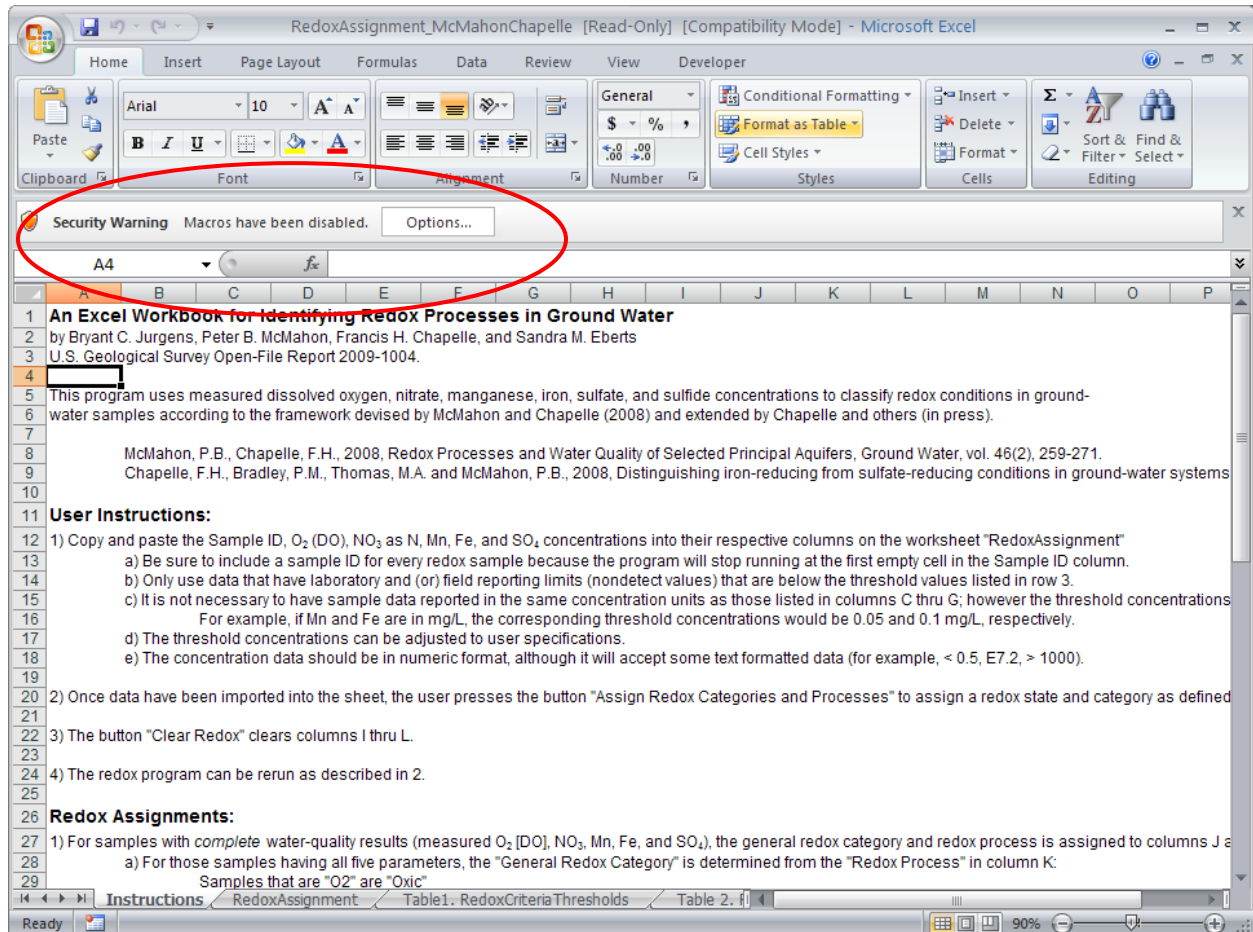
RedoxAssignment_McMahonChapelle [Read-Only] [Compatibility Mode] - Microsoft Excel

Home Insert Page Layout Formulas Data Review View Developer

Paste Clipboard Arial 10 B I U Font Alignment General $ % , .00 Number Conditional Formatting Format as Table Cell Styles Styles Insert Delete Format Cells Σ Sort & Filter Find & Select Editing

Security Warning Macros have been disabled. Options...

A4 $f_x$

A B C D E F G H I J K L M N O P

1 An Excel Workbook for Identifying Redox Processes in Ground Water
2 by Bryant C. Jurgens, Peter B. McMahon, Francis H. Chapelle, and Sandra M. Eberts
3 U.S. Geological Survey Open-File Report 2009-1004.
4
5 This program uses measured dissolved oxygen, nitrate, manganese, iron, sulfate, and sulfide concentrations to classify redox conditions in ground-
6 water samples according to the framework devised by McMahon and Chapelle (2008) and extended by Chapelle and others (in press).
7
8 McMahon, P.B., Chapelle, F.H., 2008, Redox Processes and Water Quality of Selected Principal Aquifers, Ground Water, vol. 46(2), 259-271.
9 Chapelle, F.H., Bradley, P.M., Thomas, M.A. and McMahon, P.B., 2008, Distinguishing iron-reducing from sulfate-reducing conditions in ground-water systems
10
11 User Instructions:
12 1) Copy and paste the Sample ID, $O_2$ (DO), $NO_3$ as N, Mn, Fe, and $SO_4$ concentrations into their respective columns on the worksheet "RedoxAssignment"
13 a) Be sure to include a sample ID for every redox sample because the program will stop running at the first empty cell in the Sample ID column.
14 b) Only use data that have laboratory and (or) field reporting limits (nondetect values) that are below the threshold values listed in row 3.
15 c) It is not necessary to have sample data reported in the same concentration units as those listed in columns C thru G; however the threshold concentrations
16 For example, if Mn and Fe are in mg/L, the corresponding threshold concentrations would be 0.05 and 0.1 mg/L, respectively.
17 d) The threshold concentrations can be adjusted to user specifications.
18 e) The concentration data should be in numeric format, although it will accept some text formatted data (for example, < 0.5, E7.2, > 1000).
19
20 2) Once data have been imported into the sheet, the user presses the button "Assign Redox Categories and Processes" to assign a redox state and category as defined
21
22 3) The button "Clear Redox" clears columns I thru L.
23
24 4) The redox program can be rerun as described in 2.
25
26 Redox Assignments:
27 1) For samples with complete water-quality results (measured $O_2$ [DO], $NO_3$, Mn, Fe, and $SO_4$), the general redox category and redox process is assigned to columns J a
28 a) For those samples having all five parameters, the "General Redox Category" is determined from the "Redox Process" in column K:
29 Samples that are "O2" are "Oxic"

Instructions RedoxAssignment Table1. RedoxCriteriaThresholds Table 2. f

Ready 90%